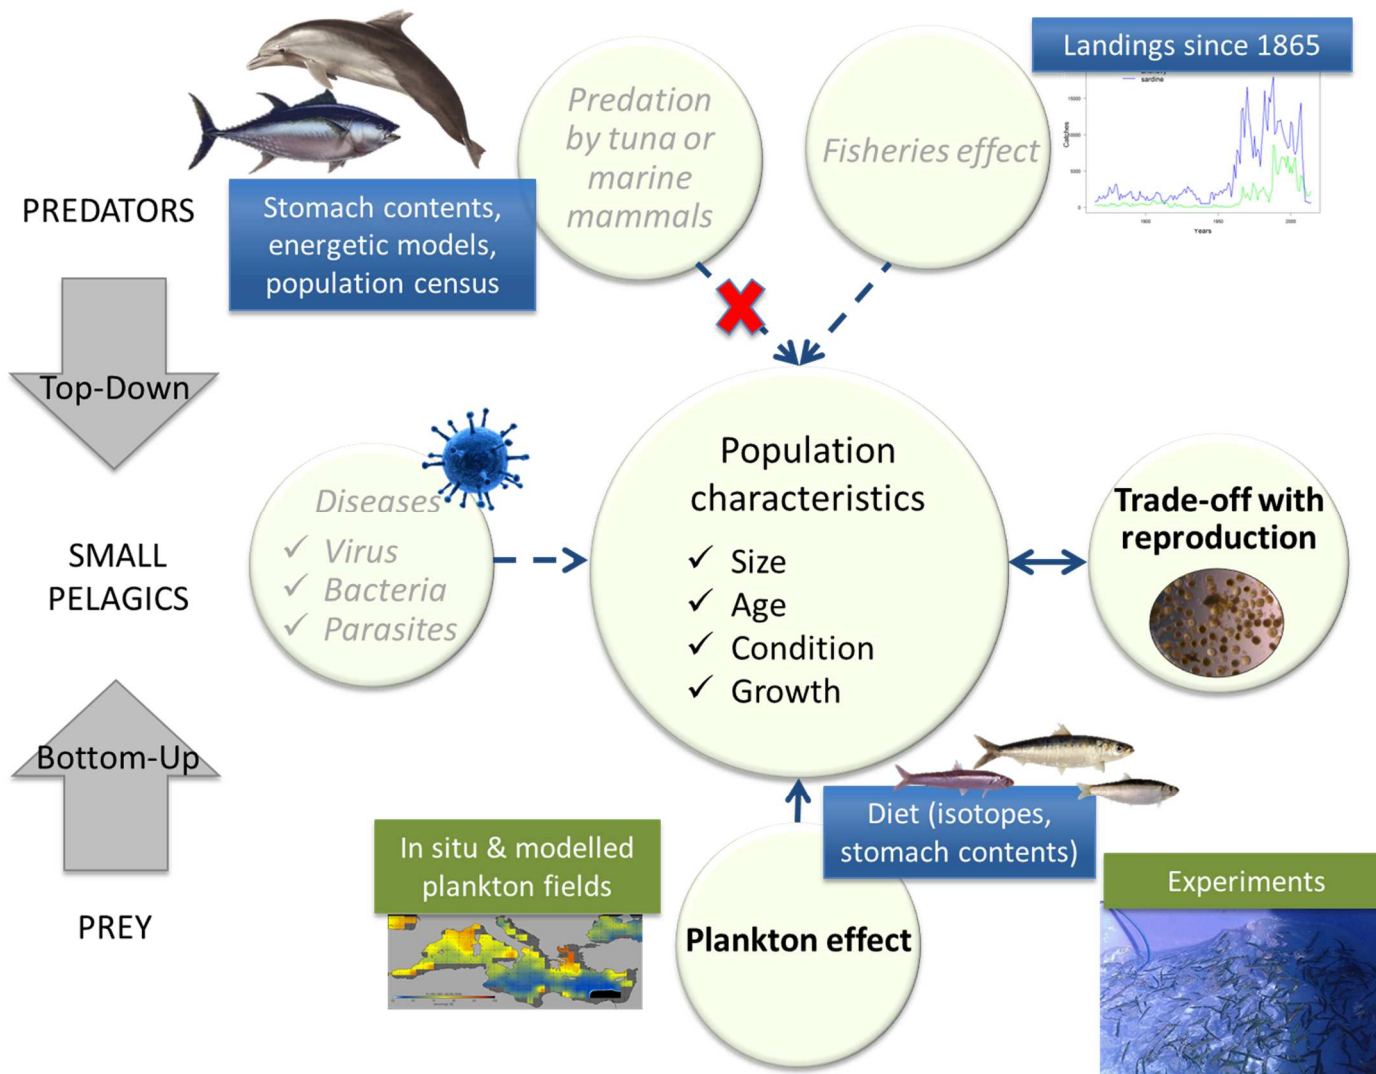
Landings since 1865

anchovy
sardine

Catches

15000
10000
5000
0

1900
1950
2000

Years

Predation by tuna or marine mammals

Fisheries effect

PREDATORS

Stomach contents, energetic models, population census

Top-Down

Diseases
✓ Virus
✓ Bacteria
✓ Parasites

Population characteristics
✓ Size
✓ Age
✓ Condition
✓ Growth

Trade-off with reproduction

SMALL PELAGICS

Bottom-Up

Diet (isotopes, stomach contents)

In situ & modelled plankton fields

Plankton effect

Experiments

PREY